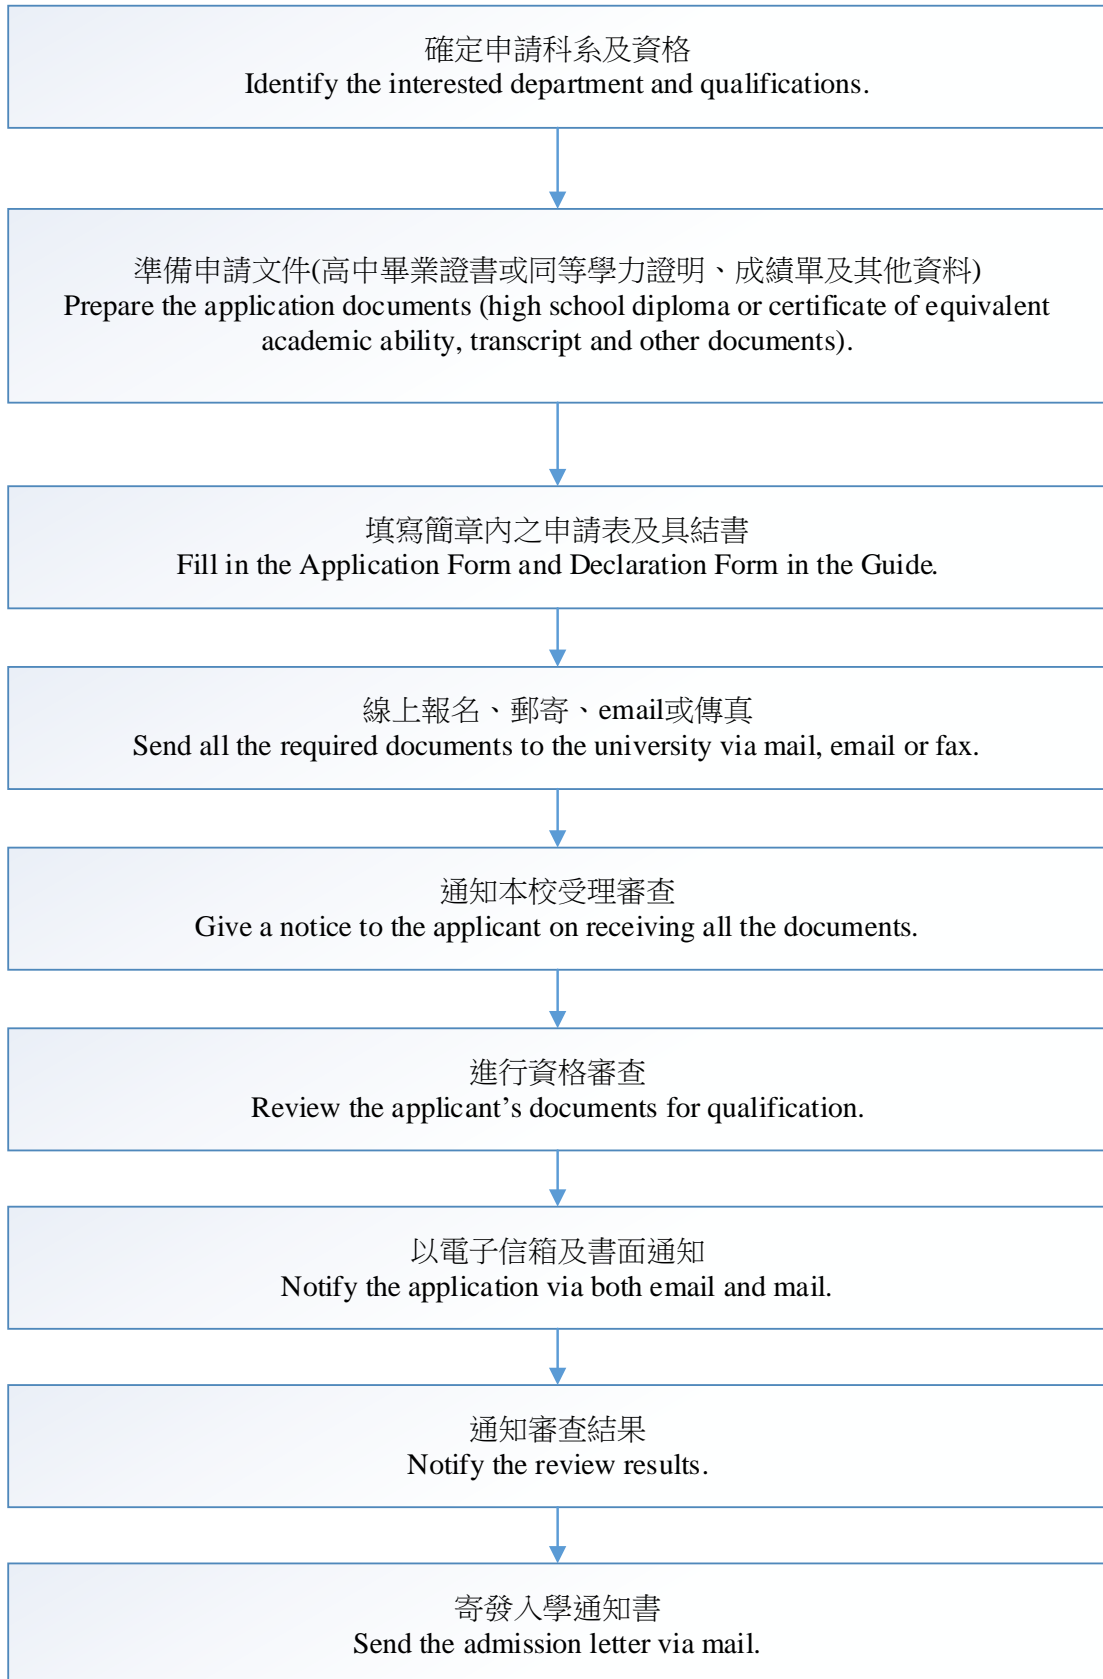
確定申請科系及資格
Identify the interested department and qualifications.

準備申請文件(高中畢業證書或同等學力證明、成績單及其他資料)
Prepare the application documents (high school diploma or certificate of equivalent academic ability, transcript and other documents).

填寫簡章內之申請表及具結書
Fill in the Application Form and Declaration Form in the Guide.

線上報名、郵寄、email或傳真
Send all the required documents to the university via mail, email or fax.

通知本校受理審查
Give a notice to the applicant on receiving all the documents.

進行資格審查
Review the applicant’s documents for qualification.

以電子信箱及書面通知
Notify the application via both email and mail.

通知審查結果
Notify the review results.

寄發入學通知書
Send the admission letter via mail.